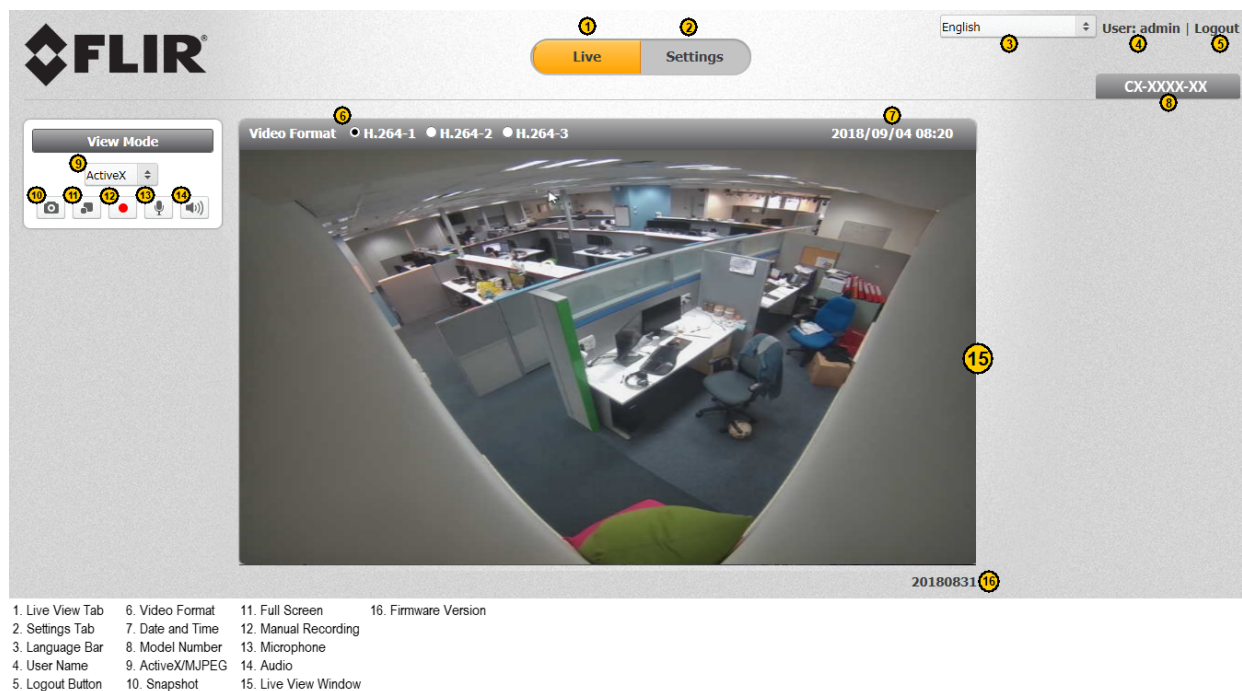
FLIR

1 Live 2 Settings

English 3 User: admin 4 | Logout 5

CX-XXXX-XX 8

View Mode

9 ActiveX

10 11 12 13 14

6 Video Format H.264-1 H.264-2 H.264-3

7 2018/09/04 08:20

15

20180831 16

1. Live View Tab
2. Settings Tab
3. Language Bar
4. User Name
5. Logout Button

6. Video Format
7. Date and Time
8. Model Number
9. ActiveX/MJPEG
10. Snapshot

11. Full Screen
12. Manual Recording
13. Microphone
14. Audio
15. Live View Window

16. Firmware Version